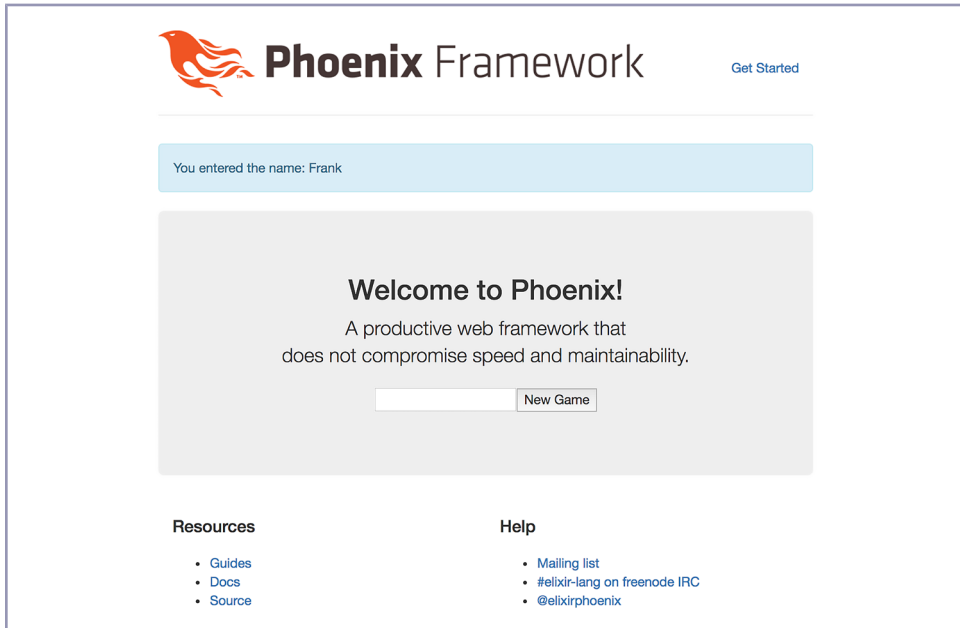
Phoenix Framework

Get Started

You entered the name: Frank

Welcome to Phoenix!

A productive web framework that does not compromise speed and maintainability.

New Game

Resources

- Guides
- Docs
- Source

Help

- Mailing list
- #elixir-lang on freenode IRC
- @elixirphoenix